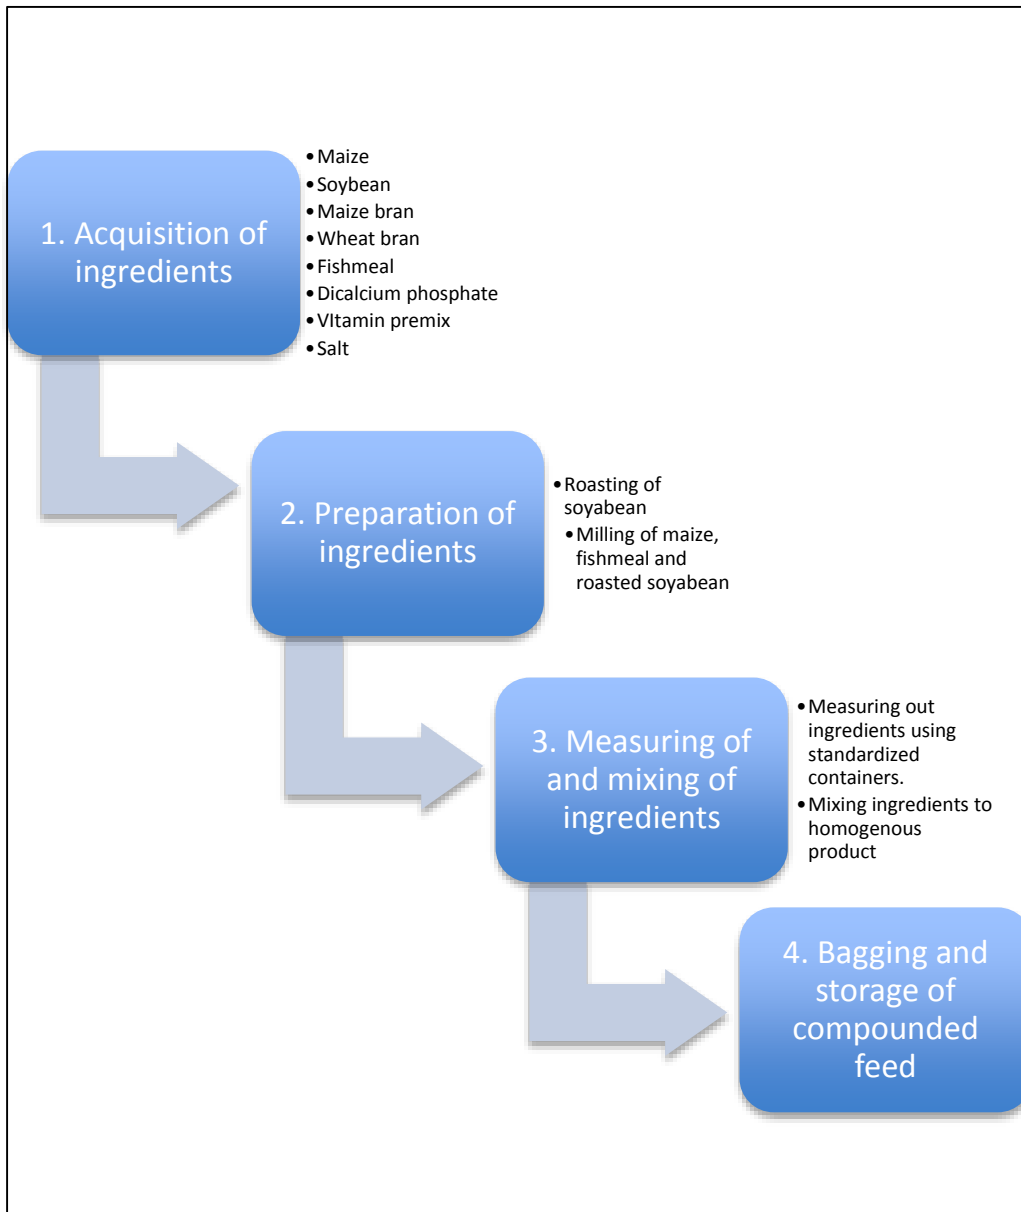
1. Acquisition of ingredients

- Maize
- Soybean
- Maize bran
- Wheat bran
- Fishmeal
- Dicalcium phosphate
- VItamin premix
- Salt

2. Preparation of ingredients

- Roasting of soyabean
- Milling of maize, fishmeal and roasted soyabean

3. Measuring of and mixing of ingredients

- Measuring out ingredients using standardized containers.
- Mixing ingredients to homogenous product

4. Bagging and storage of compounded feed